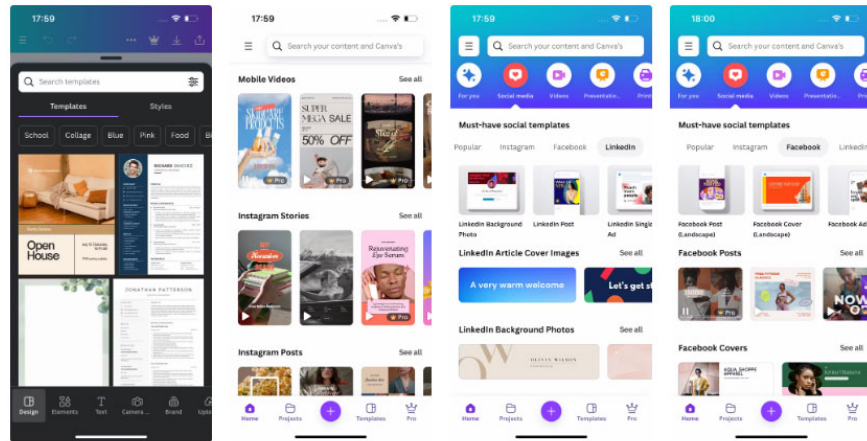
17:59

Search templates

Templates Styles

School Collage Blue Pink Food

Open House

RICHARD SANCHEZ

JONATHAN PATTERSON

Design Elements Text Camera... Brand Uplo

17:59

Search your content and Canva's

Mobile Videos See all

SUPER MEGA SALE 50% OFF

Pro Pro

Instagram Stories See all

Rejuvenating Eye Serum

Pro

Instagram Posts See all

Home Projects Templates Pro

17:59

Search your content and Canva's

For you Social media Videos Presentatio... Print

Must-have social templates

Popular Instagram Facebook LinkedIn

LinkedIn Background Photo LinkedIn Post LinkedIn Single Ad

LinkedIn Article Cover Images See all

A very warm welcome Let's get st

LinkedIn Background Photos See all

Home Projects Templates Pro

18:00

Search your content and Canva's

For you Social media Videos Presentatio... Pr

Must-have social templates

Popular Instagram Facebook Linke

Facebook Post (Landscape) Facebook Cover (Landscape) Facebook Ad

Facebook Posts See all

Pro Pro

Facebook Covers See all

Home Projects Templates Pro